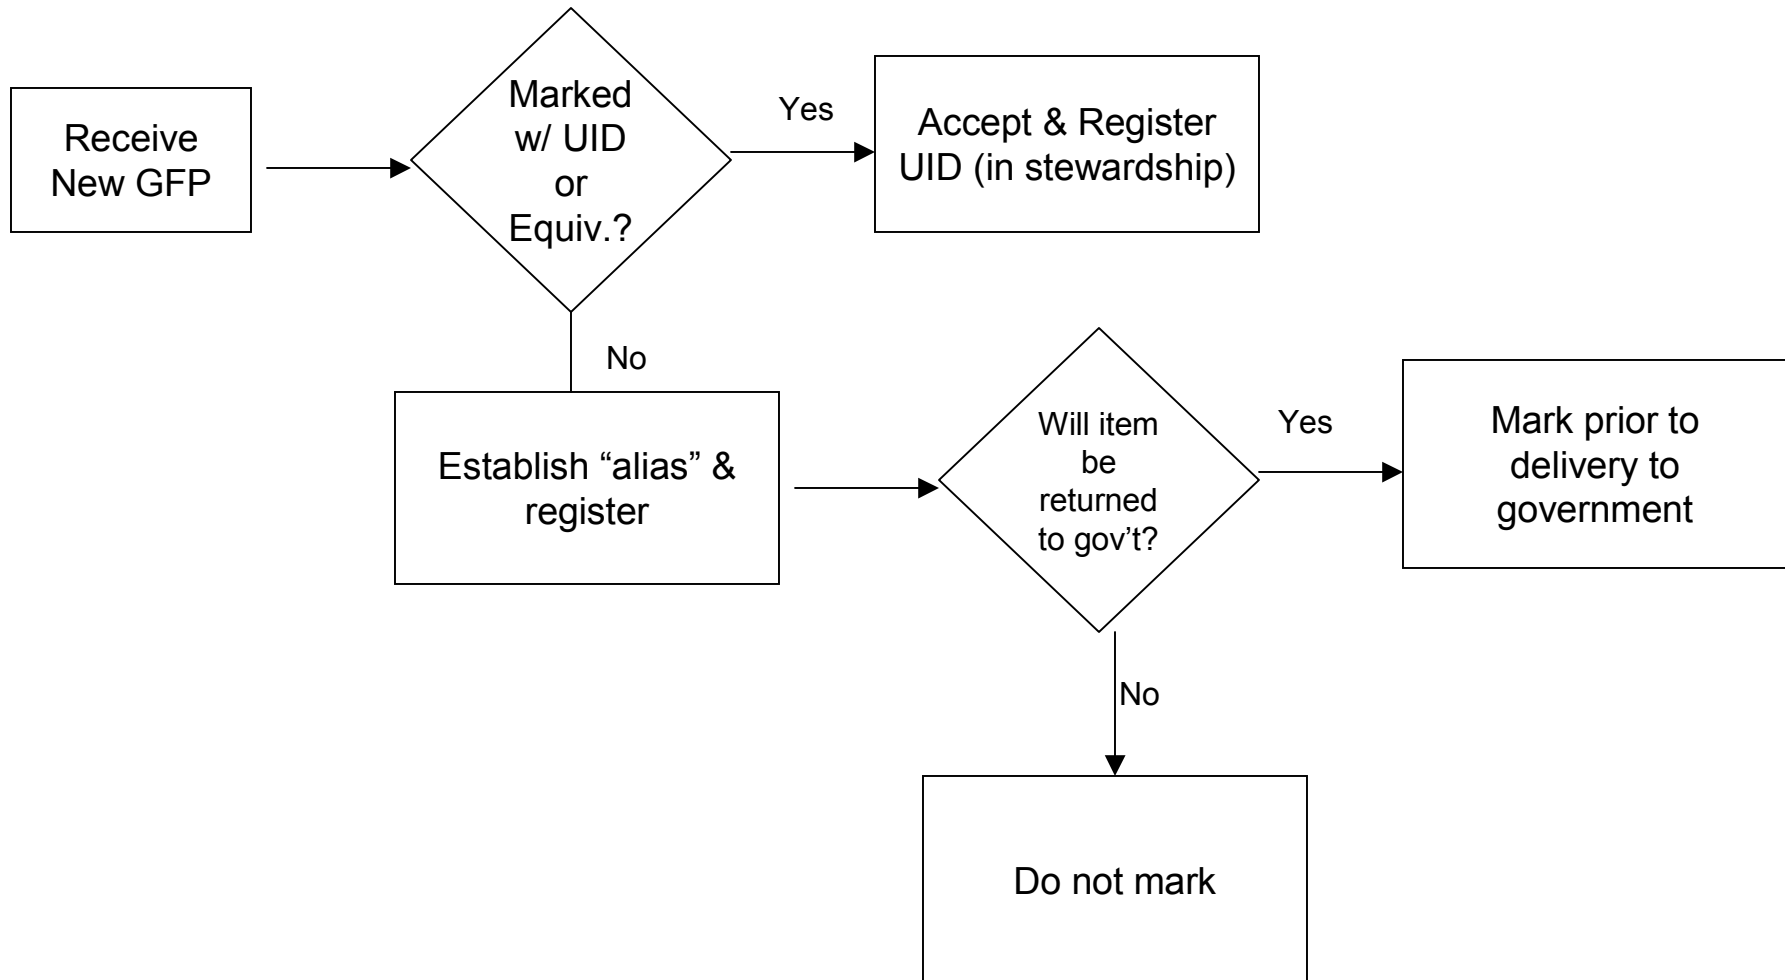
Receive New GFP

Marked w/ UID or Equiv.?

Yes

Accept & Register UID (in stewardship)

No

Establish “alias” & register

Will item be returned to gov’t?

Yes

Mark prior to delivery to government

No

Do not mark